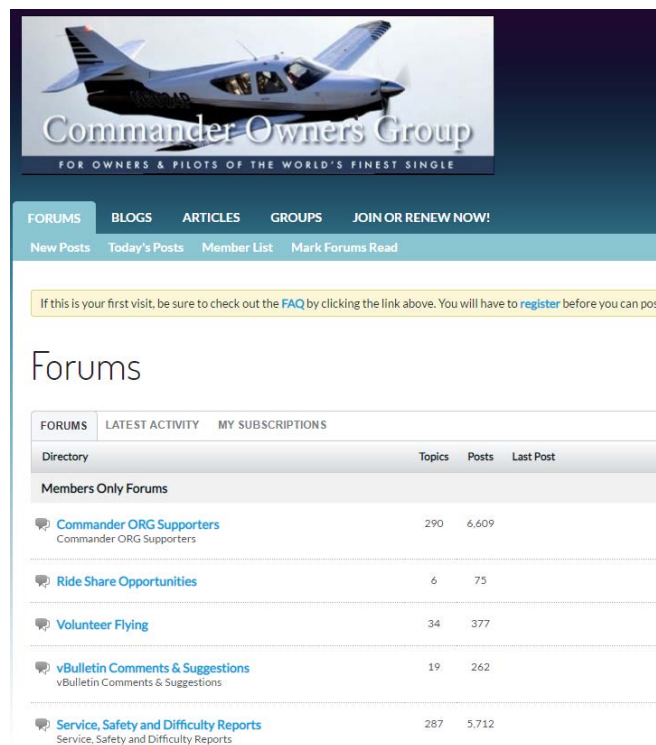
Commander Owners Group
FOR OWNERS & PILOTS OF THE WORLD'S FINEST SINGLE

FORUMS BLOGS ARTICLES GROUPS JOIN OR RENEW NOW!

New Posts Today's Posts Member List Mark Forums Read

If this is your first visit, be sure to check out the FAQ by clicking the link above. You will have to register before you can pos

Forums

FORUMS LATEST ACTIVITY MY SUBSCRIPTIONS

| Directory | Topics | Posts | Last Post |
|---|---|---|---|
| Members Only Forums | | | |
| Commander ORG Supporters<br>Commander ORG Supporters | 290 | 6,609 | |
| Ride Share Opportunities | 6 | 75 | |
| Volunteer Flying | 34 | 377 | |
| vBulletin Comments & Suggestions<br>vBulletin Comments & Suggestions | 19 | 262 | |
| Service, Safety and Difficulty Reports<br>Service, Safety and Difficulty Reports | 287 | 5,712 | |